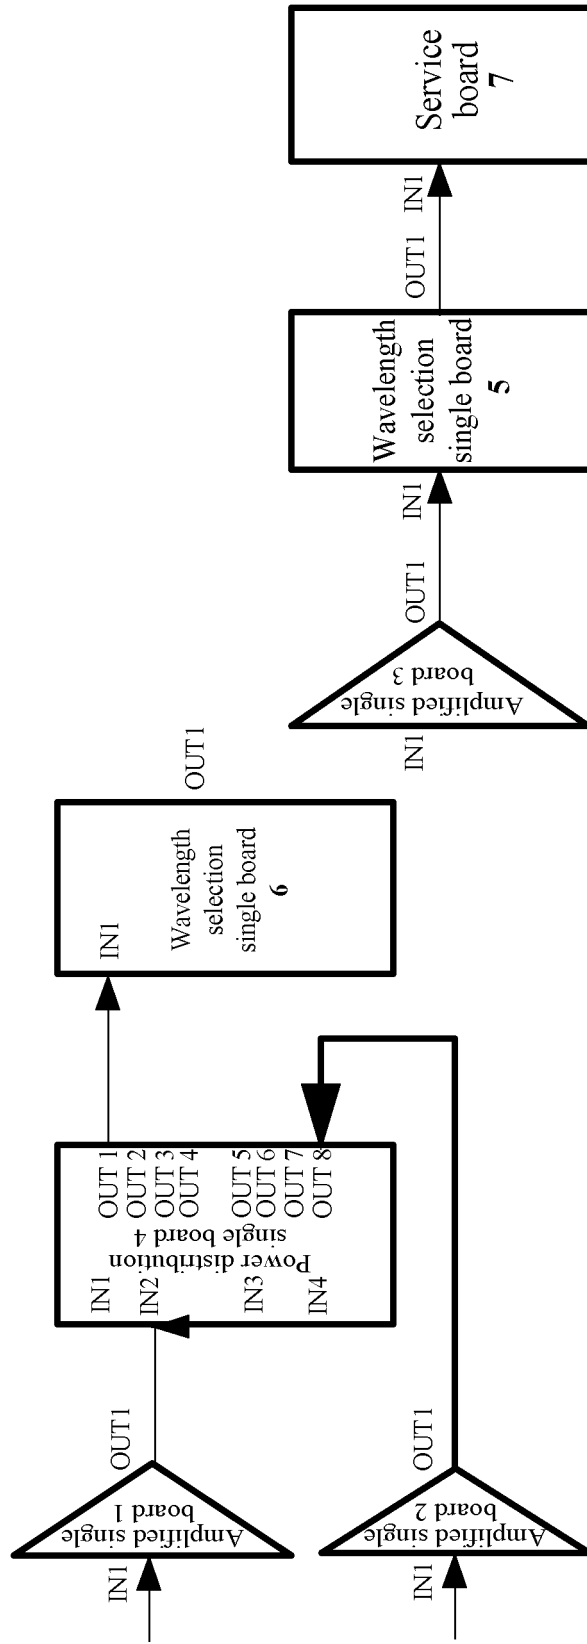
Service board 7

IN1

OUT1

Wavelength selection single board 5

IN1

OUT1

Amplified single board 3

IN1

OUT1

Wavelength selection single board 6

IN1

OUT 1
OUT 2
OUT 3
OUT 4
OUT 5
OUT 6
OUT 7
OUT 8

Power distribution single board 4

IN1
IN2
IN3
IN4

OUT1

Amplified single board 1

IN1

OUT1

Amplified single board 2

IN1